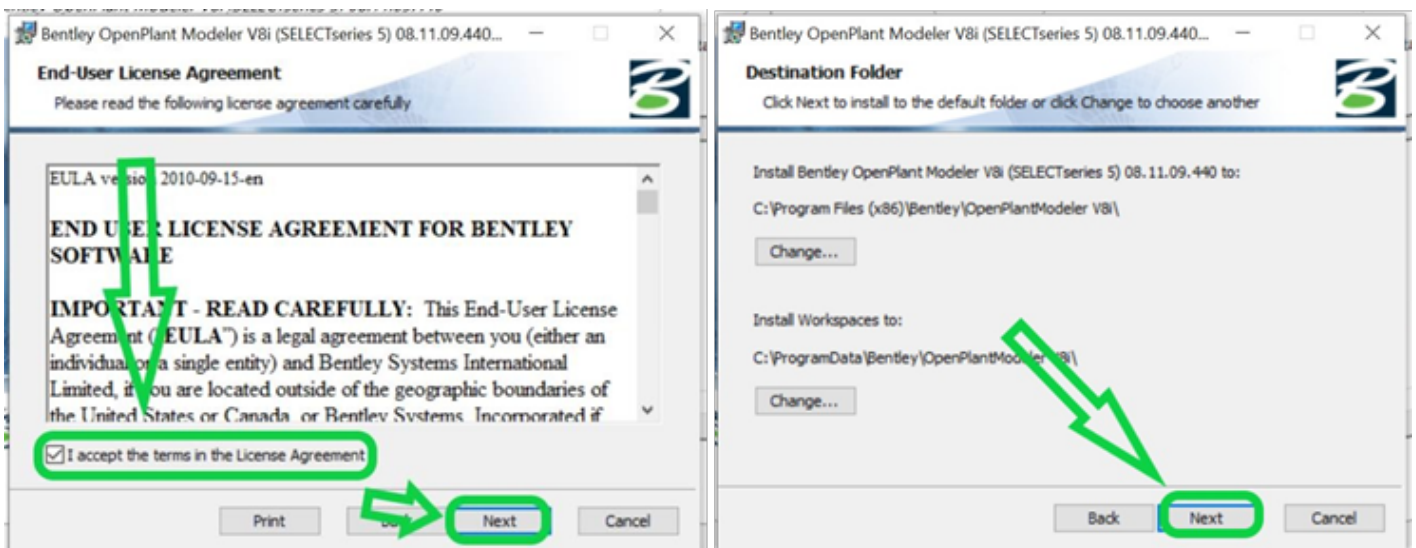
Bentley OpenPlant Modeler V8i (SELECTseries 5) 08.11.09.440...

End-User License Agreement

Please read the following license agreement carefully

EULA vers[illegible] 2010-09-15-en

END U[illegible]R LICENSE AGREEMENT FOR BENTLEY SOFTW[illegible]E

IMPORTA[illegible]T - READ CAREFULLY: This End-User License Agreem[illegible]t ([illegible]EULA") is a legal agreement between you (either an individua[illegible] a single entity) and Bentley Systems International Limited, i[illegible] you are located outside of the geographic boundaries of the United States or Canada, or Bentley Systems, Incorporated if

I accept the terms in the License Agreement

Print

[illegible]

Next

Cancel

Bentley OpenPlant Modeler V8i (SELECTseries 5) 08.11.09.440...

Destination Folder

Click Next to install to the default folder or click Change to choose another

Install Bentley OpenPlant Modeler V8i (SELECTseries 5) 08.11.09.440 to:

C:\Program Files (x86)\Bentley\OpenPlantModeler V8i\

Change...

Install Workspaces to:

C:\ProgramData\Bentley\OpenPlantModeler V8i\

Change...

Back

Next

Cancel